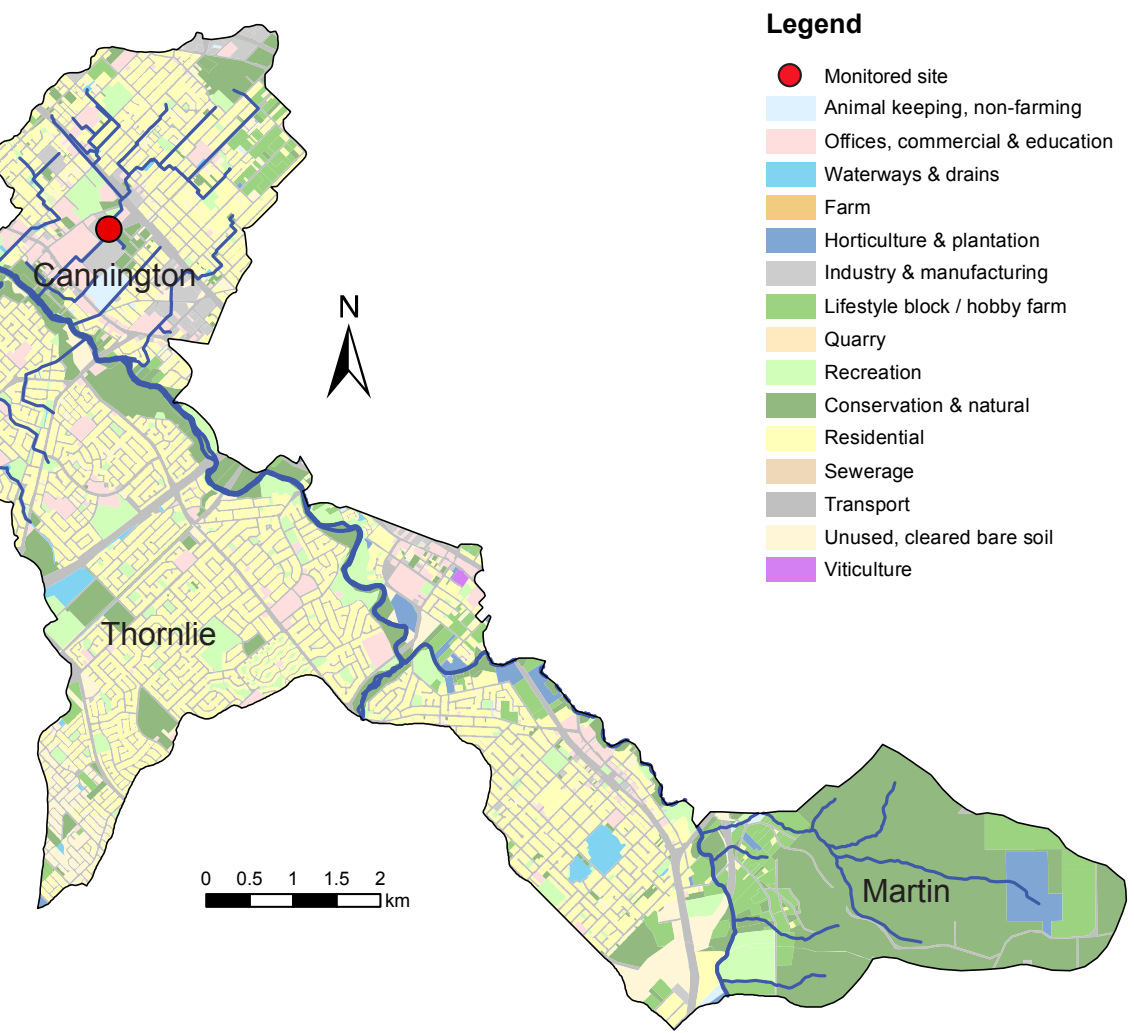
Legend

Monitored site
Animal keeping, non-farming
Offices, commercial & education
Waterways & drains
Farm
Horticulture & plantation
Industry & manufacturing
Lifestyle block / hobby farm
Quarry
Recreation
Conservation & natural
Residential
Sewerage
Transport
Unused, cleared bare soil
Viticulture

Cannington

N

Thornlie

Martin

0 0.5 1 1.5 2 km